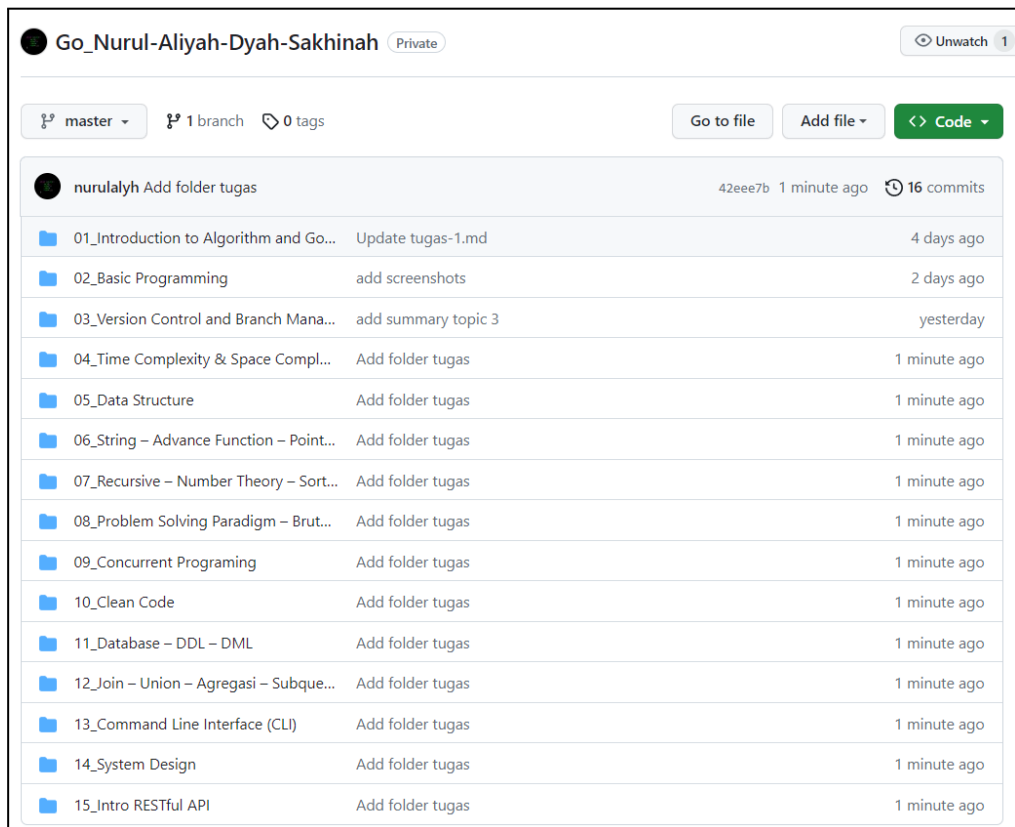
Go_Nurul-Aliyah-Dyah-Sakhinah Private

Unwatch 1

master

1 branch

0 tags

Go to file

Add file

Code

nurulalyh Add folder tugas

42eee7b 1 minute ago

16 commits

| | | |
|---|---|---|
| 01_Introduction to Algorithm and Go... | Update tugas-1.md | 4 days ago |
| 02_Basic Programming | add screenshots | 2 days ago |
| 03_Version Control and Branch Mana... | add summary topic 3 | yesterday |
| 04_Time Complexity & Space Compl... | Add folder tugas | 1 minute ago |
| 05_Data Structure | Add folder tugas | 1 minute ago |
| 06_String – Advance Function – Point... | Add folder tugas | 1 minute ago |
| 07_Recursive – Number Theory – Sort... | Add folder tugas | 1 minute ago |
| 08_Problem Solving Paradigm – Brut... | Add folder tugas | 1 minute ago |
| 09_Concurrent Programing | Add folder tugas | 1 minute ago |
| 10_Clean Code | Add folder tugas | 1 minute ago |
| 11_Database – DDL – DML | Add folder tugas | 1 minute ago |
| 12_Join – Union – Agregasi – Subque... | Add folder tugas | 1 minute ago |
| 13_Command Line Interface (CLI) | Add folder tugas | 1 minute ago |
| 14_System Design | Add folder tugas | 1 minute ago |
| 15_Intro RESTful API | Add folder tugas | 1 minute ago |